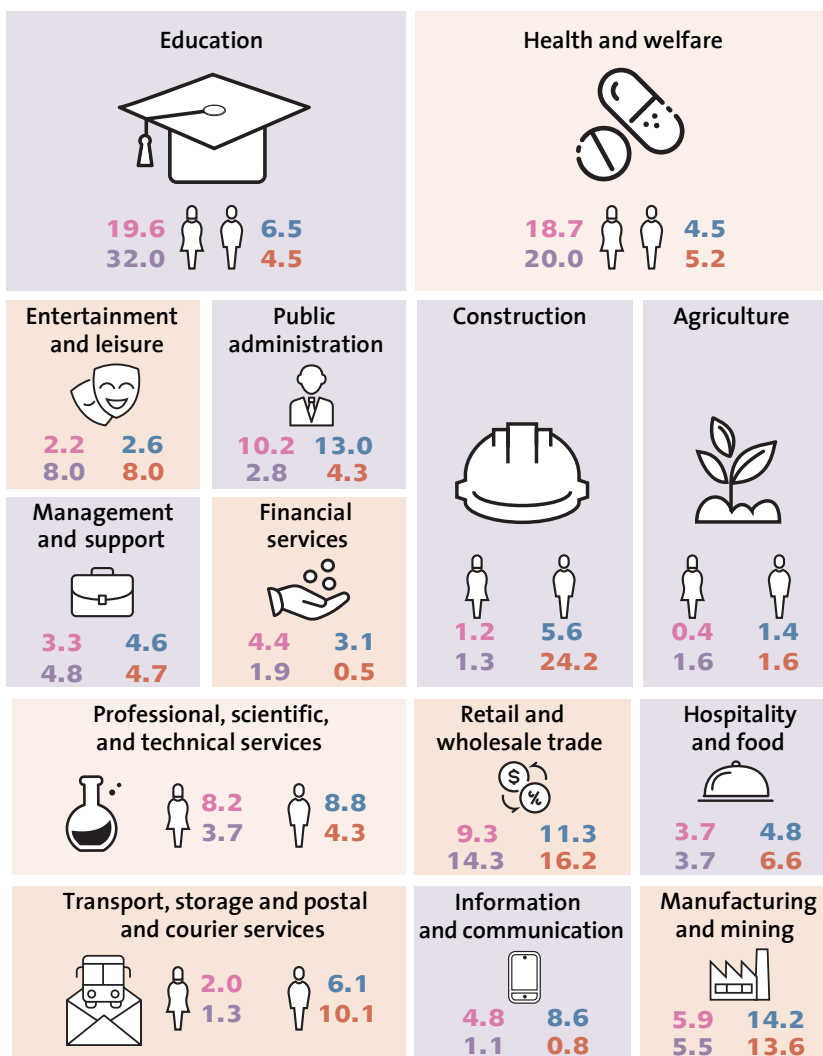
Education

19.6
32.0
6.5
4.5

Health and welfare

18.7
20.0
4.5
5.2

Entertainment and leisure

2.2
8.0
2.6
8.0

Public administration

10.2
2.8
13.0
4.3

Construction

1.2
1.3
5.6
24.2

Agriculture

0.4
1.6
1.4
1.6

Management and support

3.3
4.8
4.6
4.7

Financial services

4.4
1.9
3.1
0.5

Professional, scientific, and technical services

8.2
3.7
8.8
4.3

Retail and wholesale trade

9.3
14.3
11.3
16.2

Hospitality and food

3.7
3.7
4.8
6.6

Transport, storage and postal and courier services

2.0
1.3
6.1
10.1

Information and communication

4.8
1.1
8.6
0.8

Manufacturing and mining

5.9
5.5
14.2
13.6